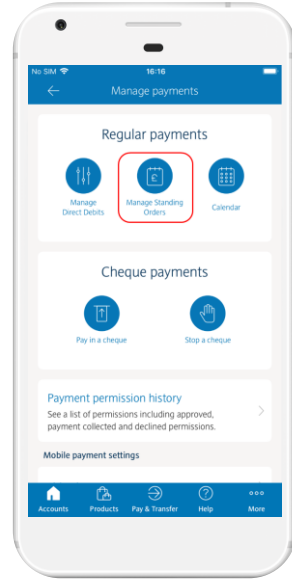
No SIM 16:16

Manage payments

Regular payments

Manage Direct Debits

Manage Standing Orders

Calendar

Cheque payments

Pay in a cheque

Stop a cheque

Payment permission history

See a list of permissions including approved, payment collected and declined permissions.

Mobile payment settings

Accounts Products Pay & Transfer Help More